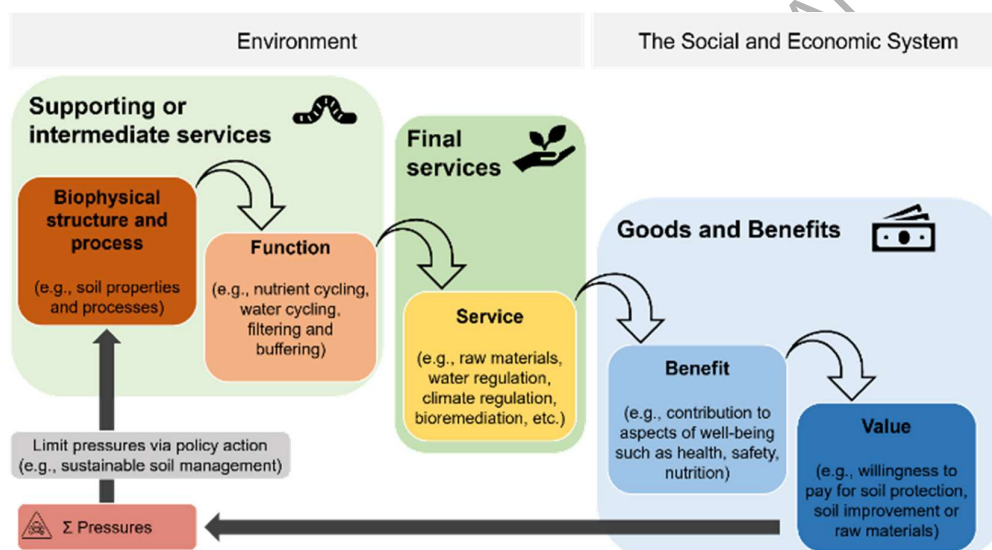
Environment

The Social and Economic System

Supporting or intermediate services

Biophysical structure and process

(e.g., soil properties and processes)

Function

(e.g., nutrient cycling, water cycling, filtering and buffering)

Final services

Service

(e.g., raw materials, water regulation, climate regulation, bioremediation, etc.)

Goods and Benefits

Benefit

(e.g., contribution to aspects of well-being such as health, safety, nutrition)

Value

(e.g., willingness to pay for soil protection, soil improvement or raw materials)

Limit pressures via policy action (e.g., sustainable soil management)

Σ Pressures